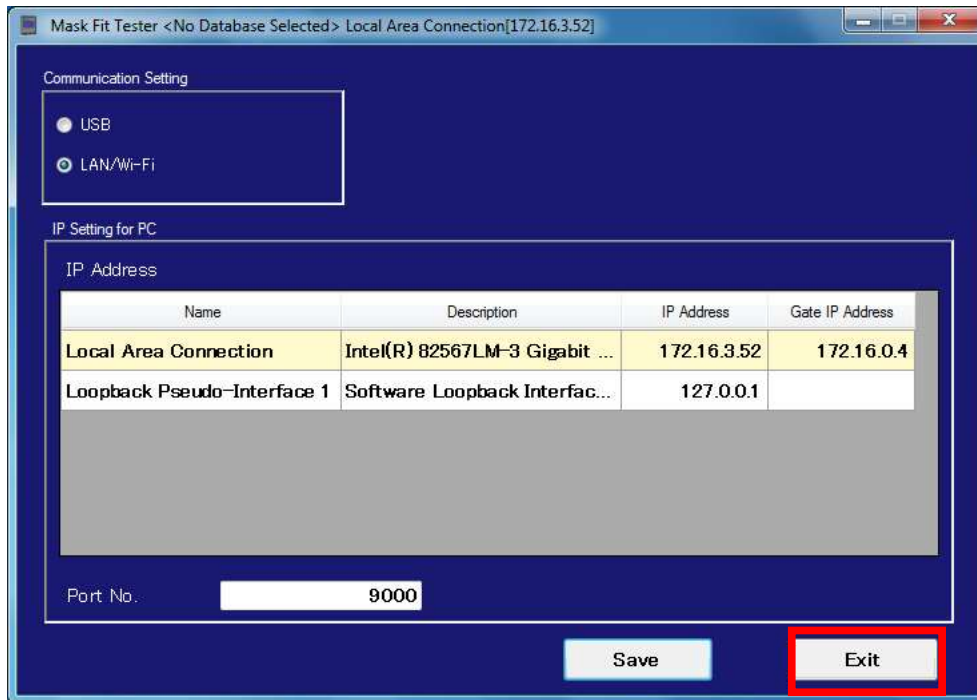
Mask Fit Tester <No Database Selected> Local Area Connection[172.16.3.52]

Communication Setting

USB

LAN/Wi-Fi

IP Setting for PC

IP Address

| Name | Description | IP Address | Gate IP Address |
|---|---|---|---|
| Local Area Connection | Intel(R) 82567LM-3 Gigabit ... | 172.16.3.52 | 172.16.0.4 |
| Loopback Pseudo-Interface 1 | Software Loopback Interfac... | 127.0.0.1 | |

Port No. 9000

Save

Exit